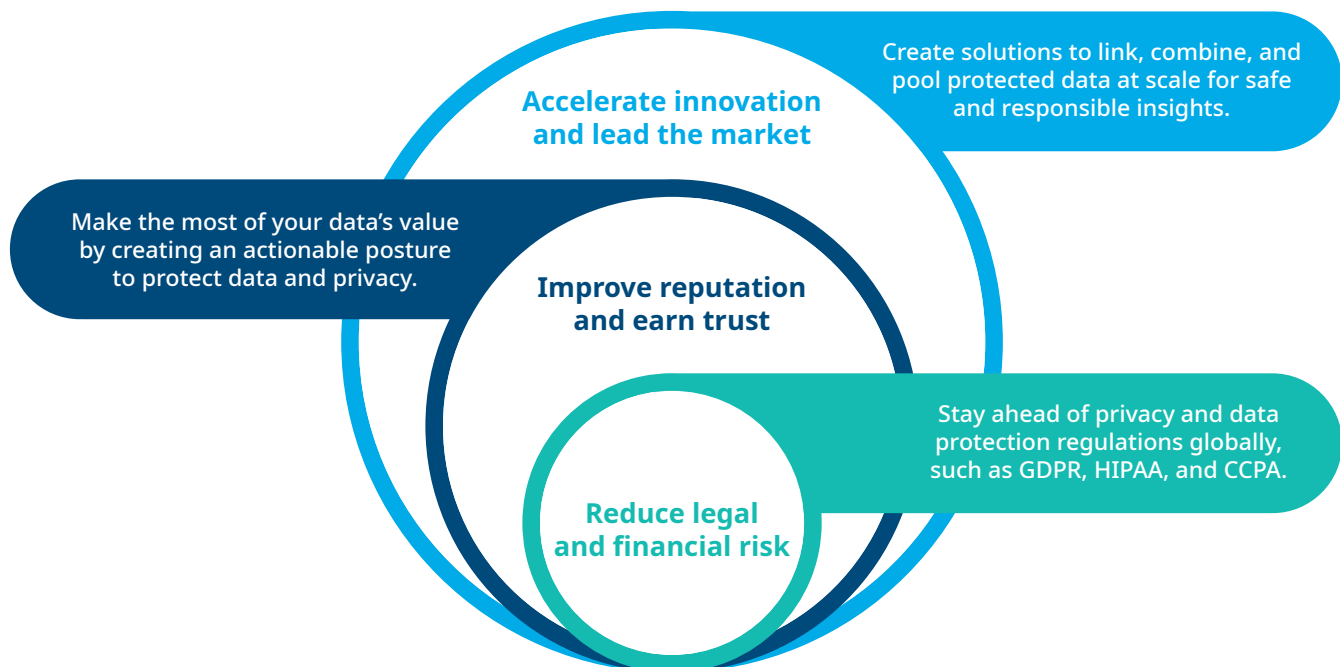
Create solutions to link, combine, and pool protected data at scale for safe and responsible insights.

Accelerate innovation and lead the market

Make the most of your data’s value by creating an actionable posture to protect data and privacy.

Improve reputation and earn trust

Stay ahead of privacy and data protection regulations globally, such as GDPR, HIPAA, and CCPA.

Reduce legal and financial risk